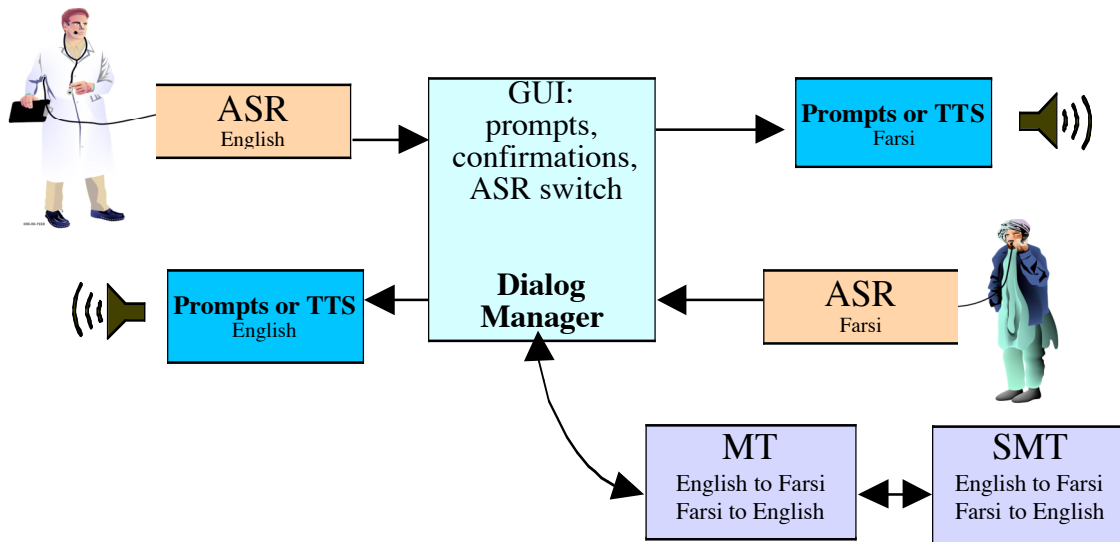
ASR
English

GUI:
prompts,
confirmations,
ASR switch

Dialog
Manager

Prompts or TTS
Farsi

Prompts or TTS
English

ASR
Farsi

MT
English to Farsi
Farsi to English

SMT
English to Farsi
Farsi to English